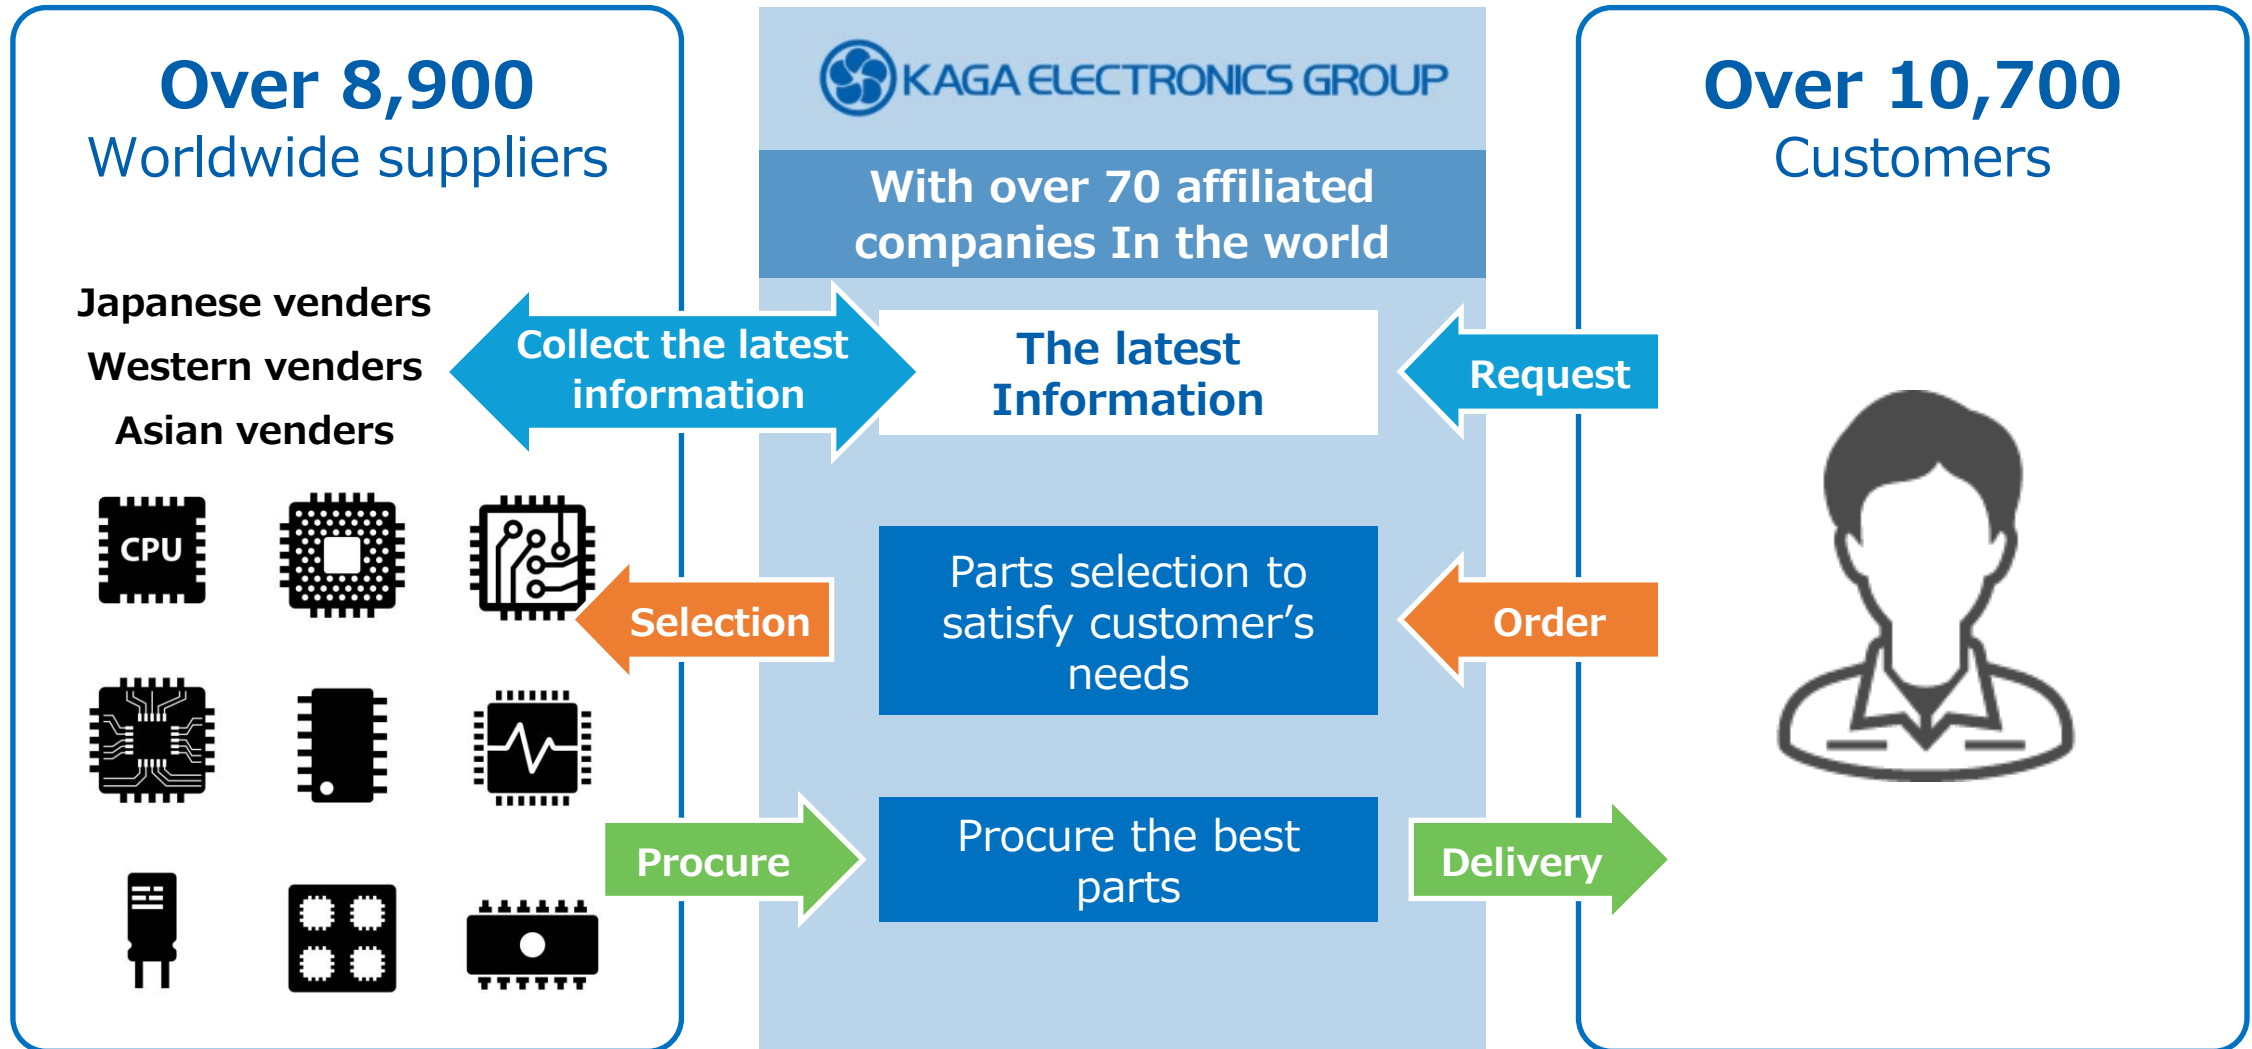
Over 8,900
Worldwide suppliers

Japanese venders
Western venders
Asian venders

CPU

KAGA ELECTRONICS GROUP

With over 70 affiliated companies In the world

Collect the latest information

The latest Information

Request

Selection

Parts selection to satisfy customer's needs

Order

Procure

Procure the best parts

Delivery

Over 10,700
Customers